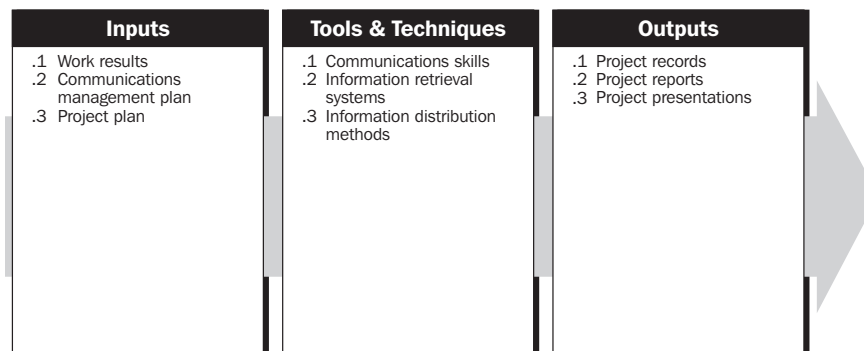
Inputs

.1 Work results
.2 Communications management plan
.3 Project plan

Tools & Techniques

.1 Communications skills
.2 Information retrieval systems
.3 Information distribution methods

Outputs

.1 Project records
.2 Project reports
.3 Project presentations